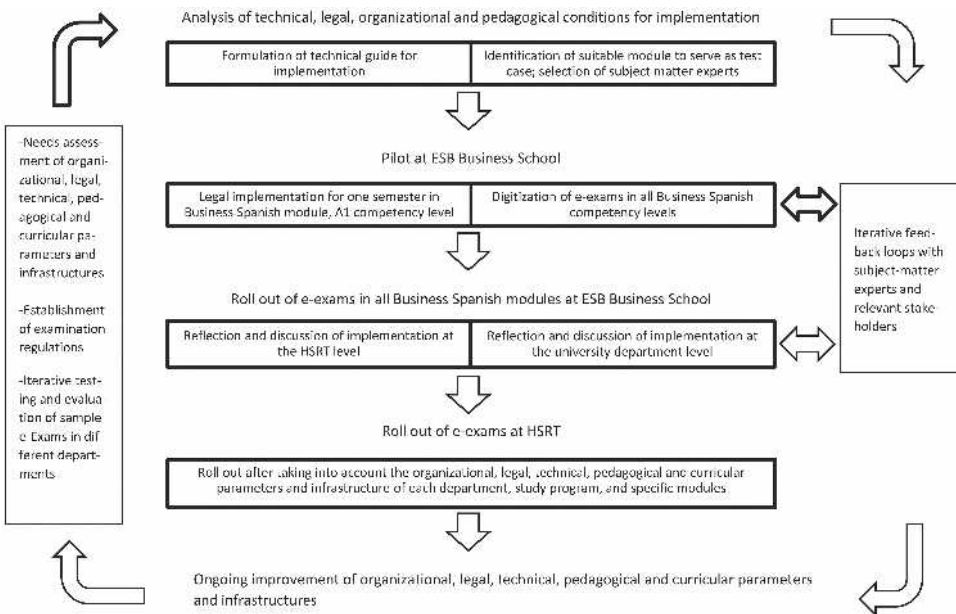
Analysis of technical, legal, organizational and pedagogical conditions for implementation

| Formulation of technical guide for implementation | Identification of suitable module to serve as test case; selection of subject matter experts |
|---|---|

-Needs assessment of organizational, legal, technical, pedagogical and curricular parameters and infrastructures

-Establishment of examination regulations

-Iterative testing and evaluation of sample e-Exams in different departments

Pilot at ESB Business School

| Legal implementation for one semester in Business Spanish module, A1 competency level | Digitization of e-exams in all Business Spanish competency levels |
|---|---|

Iterative feedback loops with subject-matter experts and relevant stake holders

Roll out of e-exams in all Business Spanish modules at ESB Business School

| Reflection and discussion of implementation at the HSRT level | Reflection and discussion of implementation at the university department level |
|---|---|

Roll out of e-exams at HSRT

Roll out after taking into account the organizational, legal, technical, pedagogical and curricular parameters and infrastructure of each department, study program, and specific modules

Ongoing improvement of organizational, legal, technical, pedagogical and curricular parameters and infrastructures